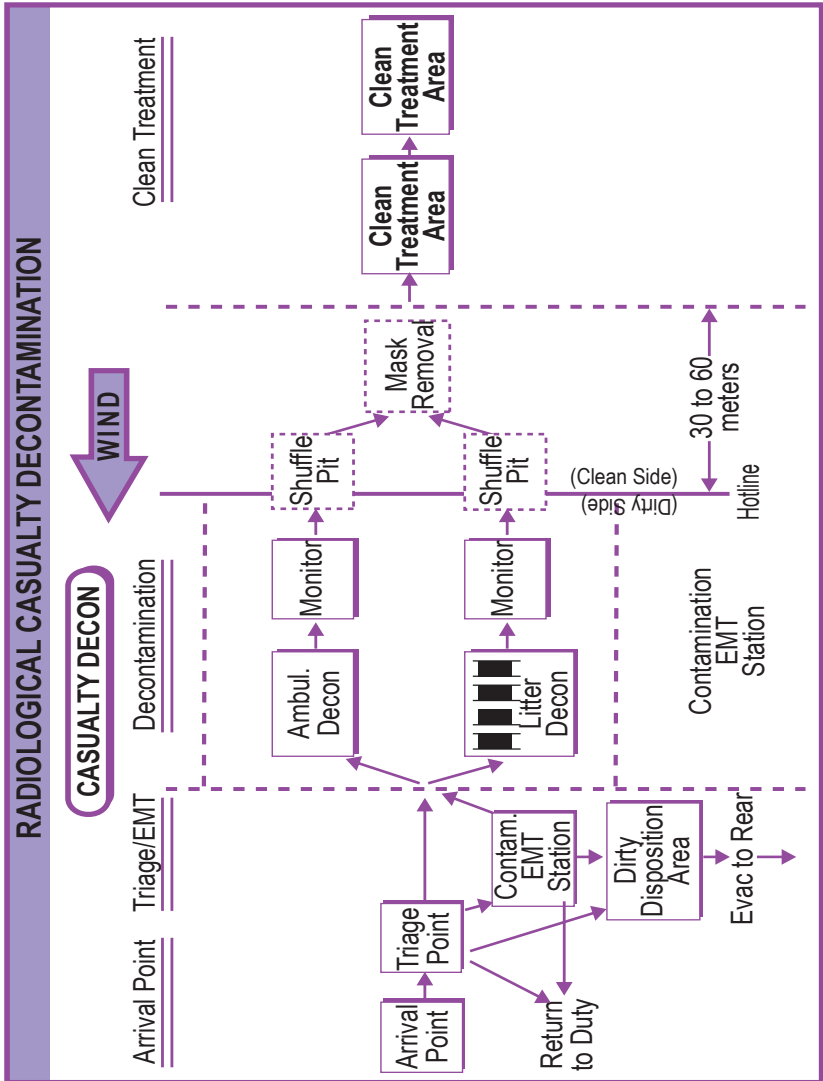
RADIOLOGICAL CASUALTY DECONTAMINATION

CASUALTY DECON

WIND

Arrival Point

Triage/EMT

Decontamination

Clean Treatment

Arrival Point

Triage Point

Return to Duty

Contam. EMT Station

Dirty Disposition Area

Evac to Rear

Ambul. Decon

Litter Decon

Monitor

Monitor

Shuffle Pit

Shuffle Pit

Mask Removal

Clean Treatment Area

Clean Treatment Area

(Clean Side)

(Dirty Side)

Hotline

30 to 60 meters

Contamination EMT Station